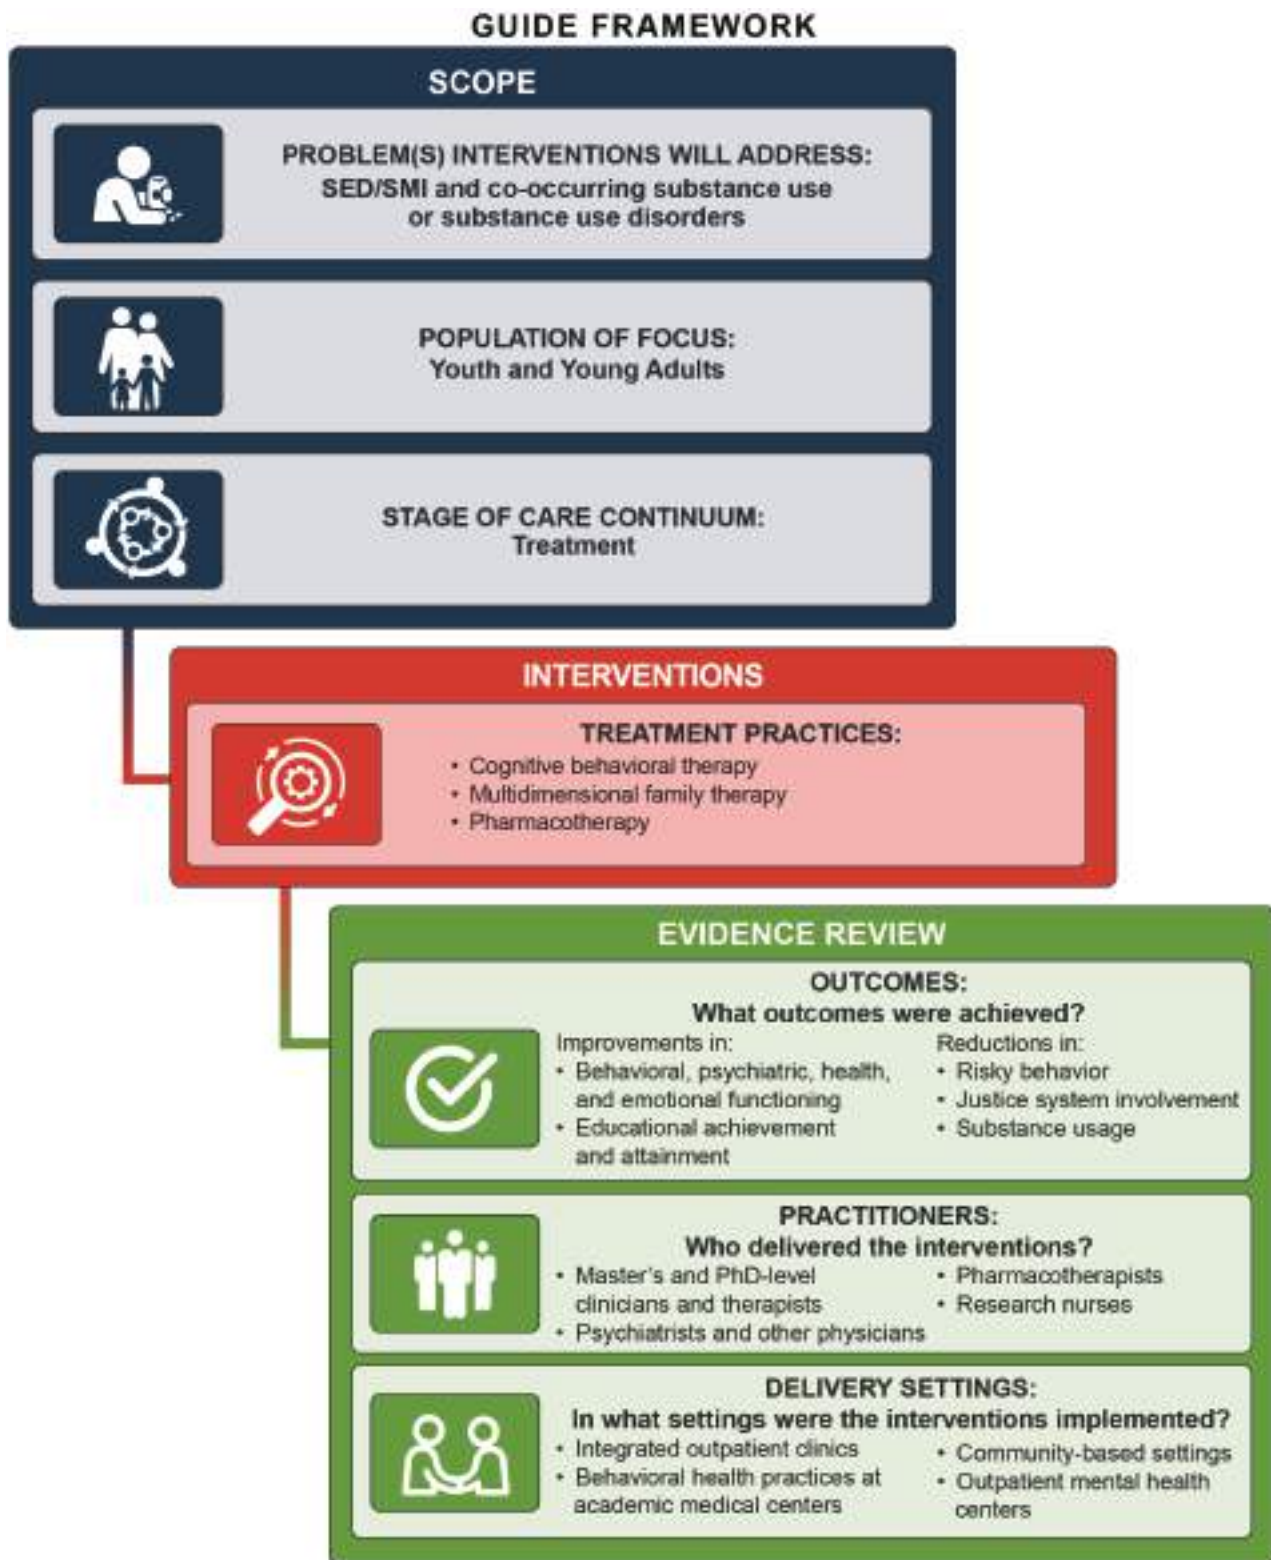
GUIDE FRAMEWORK

SCOPE

PROBLEM(S) INTERVENTIONS WILL ADDRESS:
SED/SMI and co-occurring substance use or substance use disorders

POPULATION OF FOCUS:
Youth and Young Adults

STAGE OF CARE CONTINUUM:
Treatment

INTERVENTIONS

TREATMENT PRACTICES:
• Cognitive behavioral therapy
• Multidimensional family therapy
• Pharmacotherapy

EVIDENCE REVIEW

OUTCOMES:
What outcomes were achieved?

Improvements in:
• Behavioral, psychiatric, health, and emotional functioning
• Educational achievement and attainment

Reductions in:
• Risky behavior
• Justice system involvement
• Substance usage

PRACTITIONERS:
Who delivered the interventions?

• Master's and PhD-level clinicians and therapists
• Psychiatrists and other physicians
• Pharmacotherapists
• Research nurses

DELIVERY SETTINGS:
In what settings were the interventions implemented?

• Integrated outpatient clinics
• Behavioral health practices at academic medical centers
• Community-based settings
• Outpatient mental health centers